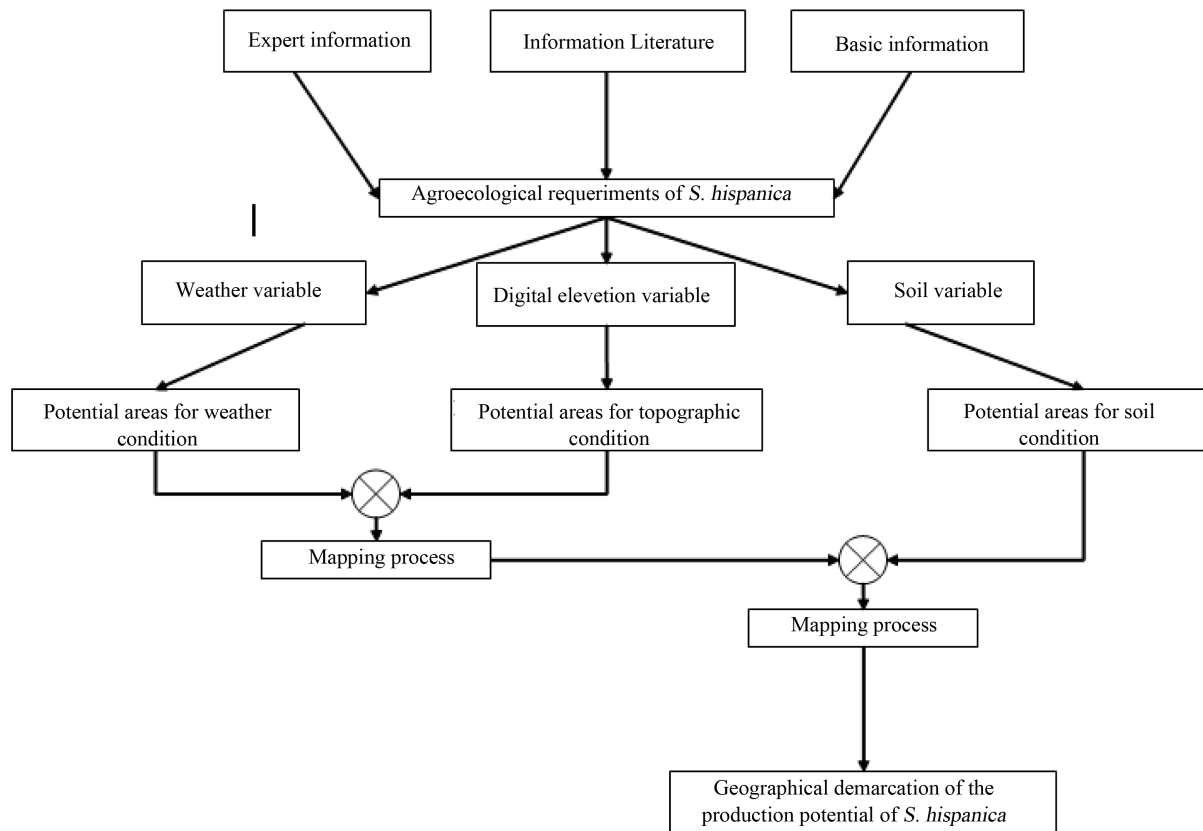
Expert information

Information Literature

Basic information

Agroecological requeriments of S. hispanica

Weather variable

Digital elevetion variable

Soil variable

Potential areas for weather condition

Potential areas for topographic condition

Potential areas for soil condition

Mapping process

Mapping process

Geographical demarcation of the production potential of S. hispanica